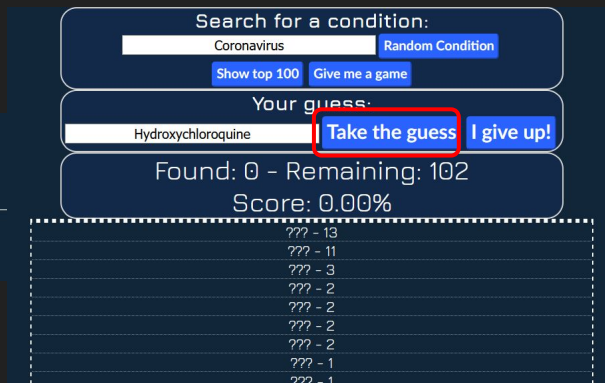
Search for a condition:

Coronavirus

Random Condition

Show top 100

Give me a game

Your guess:

Hydroxychloroquine

Take the guess

I give up!

Found: 0 - Remaining: 102

Score: 0.00%

??? - 13

??? - 11

??? - 3

??? - 2

??? - 2

??? - 2

??? - 2

??? - 1

??? - 1